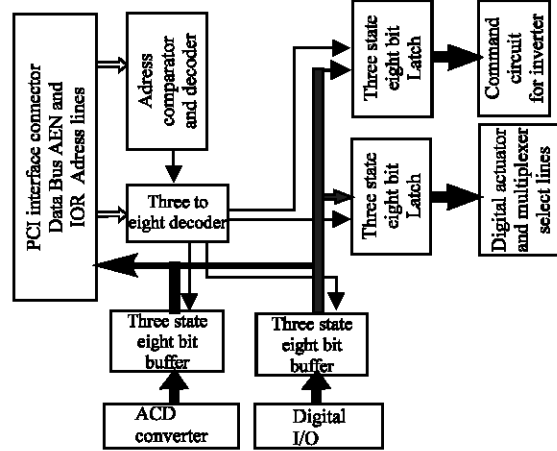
PCI interface connector Data Bus AEN and IOR Adress lines

Adress comparator and decoder

Three to eight decoder

Three state eight bit Latch

Command circuit for inverter

Three state eight bit Latch

Digital actuator and multiplexer select lines

Three state eight bit buffer

Three state eight bit buffer

ACD converter

Digital I/O